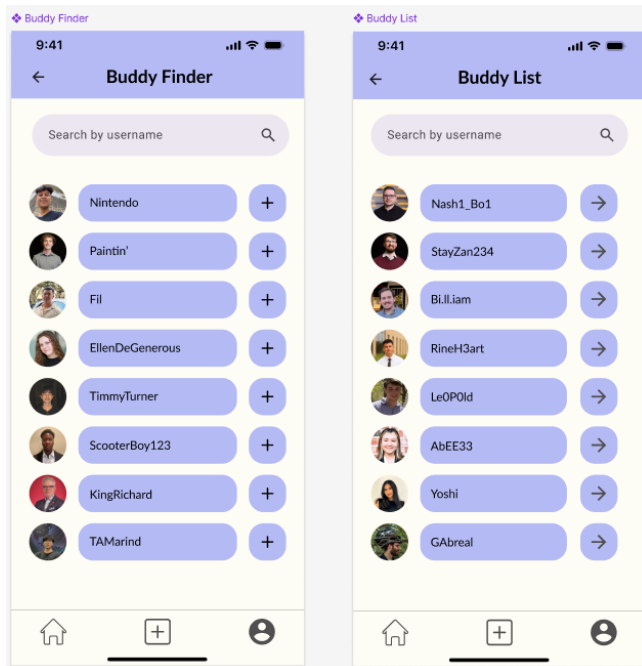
❖ Buddy Finder

9:41

Buddy Finder

Search by username

Nintendo

Paintin'

Fil

EllenDeGenerous

TimmyTurner

ScooterBoy123

KingRichard

TAMarind

❖ Buddy List

9:41

Buddy List

Search by username

Nash1_Bo1

StayZan234

Bi.ll.iam

RineH3art

Le0P0ld

AbEE33

Yoshi

GAbreal